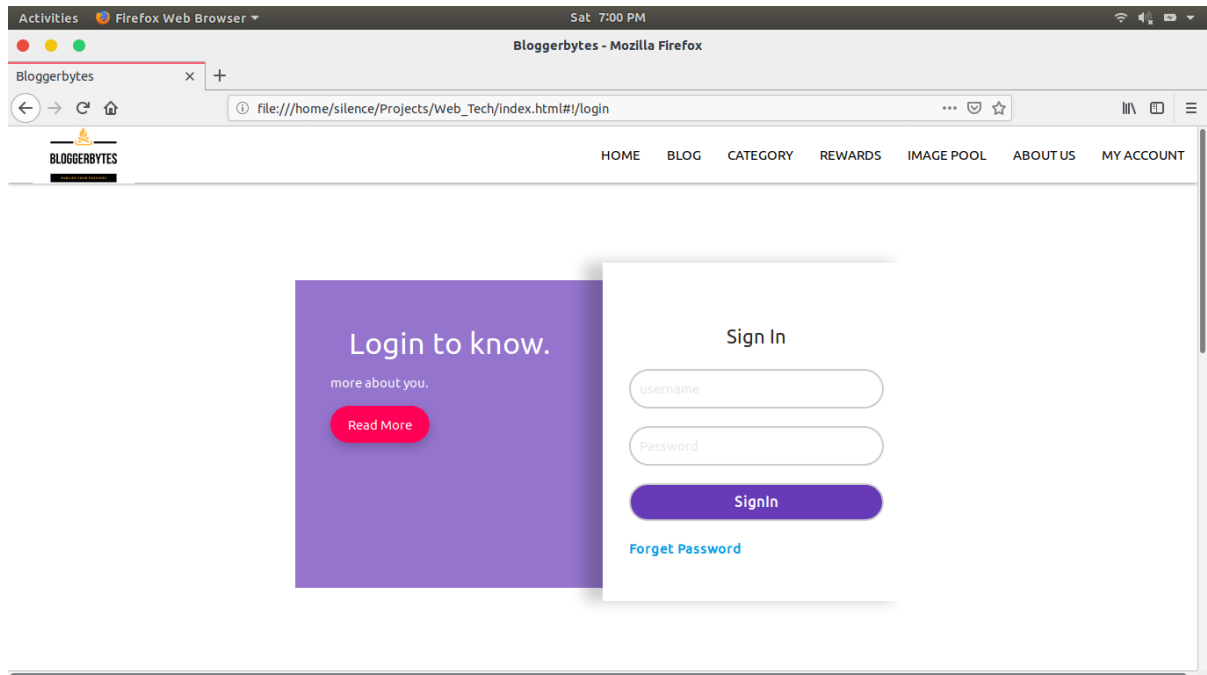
Activities Firefox Web Browser
Sat 7:00 PM
Bloggerbytes - Mozilla Firefox
Bloggerbytes
file:///home/silence/Projects/Web_Tech/index.html#!/login

BLOGGERBYTES
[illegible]

HOME BLOG CATEGORY REWARDS IMAGE POOL ABOUT US MY ACCOUNT

Login to know.
more about you.
Read More

Sign In
username
Password
SignIn
Forget Password